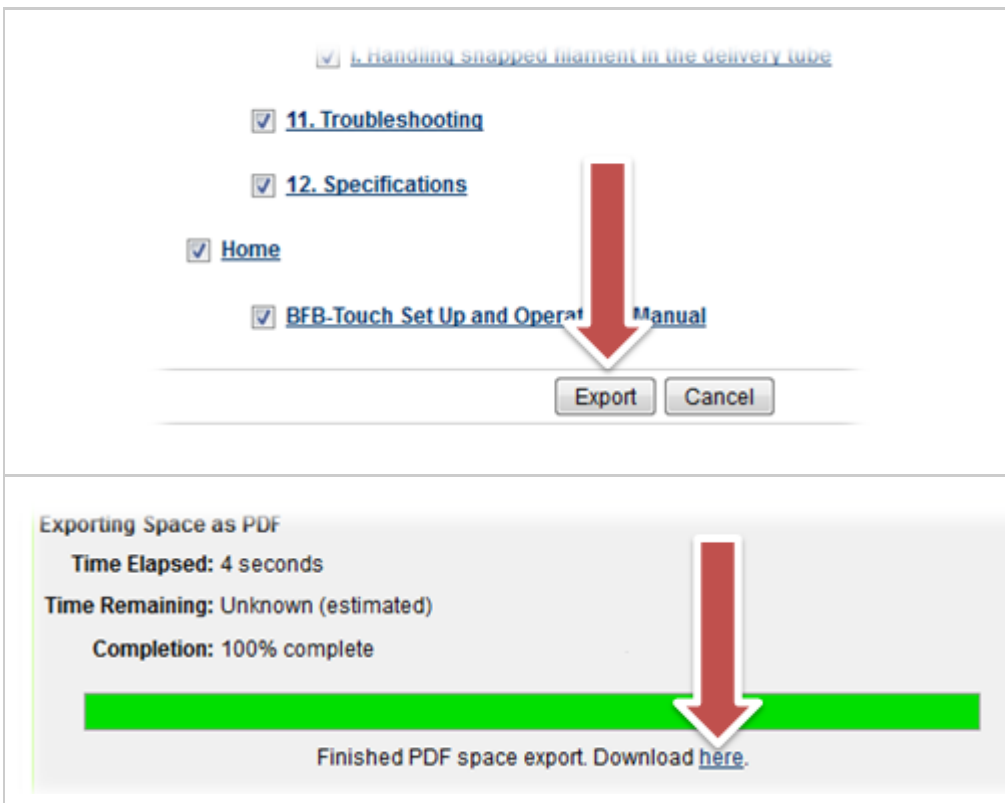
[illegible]. Handling snapped filament in the delivery tube

11. Troubleshooting

12. Specifications

Home

BFB-Touch Set Up and Operat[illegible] Manual

Export Cancel

Exporting Space as PDF

Time Elapsed: 4 seconds

Time Remaining: Unknown (estimated)

Completion: 100% complete

Finished PDF space export. Download here.